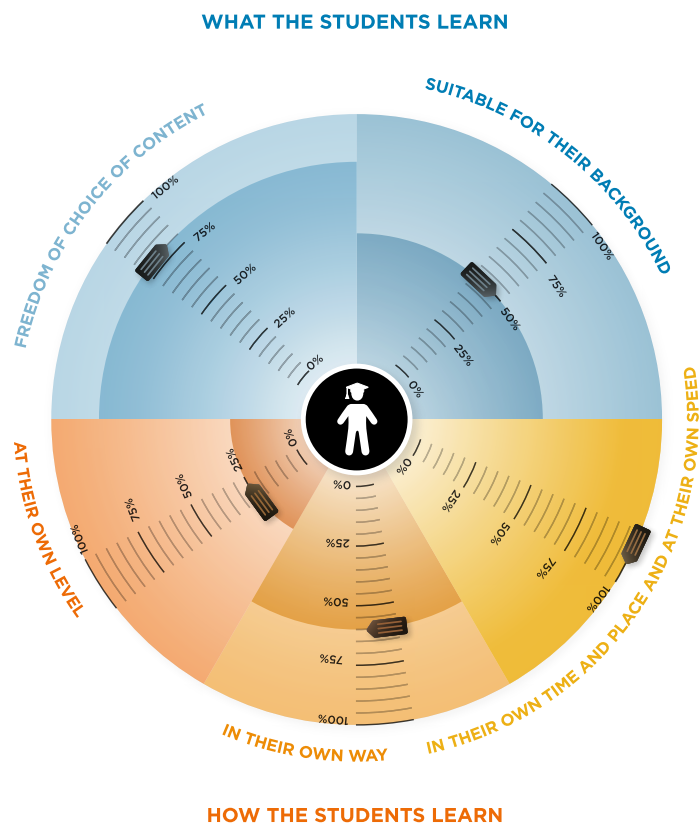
WHAT THE STUDENTS LEARN

FREEDOM OF CHOICE OF CONTENT

100%
75%
50%
25%
0%

SUITABLE FOR THEIR BACKGROUND

100%
75%
50%
25%
0%

AT THEIR OWN LEVEL

100%
75%
50%
25%
0%

IN THEIR OWN WAY

0%
25%
50%
75%
100%

IN THEIR OWN TIME AND PLACE AND AT THEIR OWN SPEED

0%
25%
50%
75%
100%

HOW THE STUDENTS LEARN